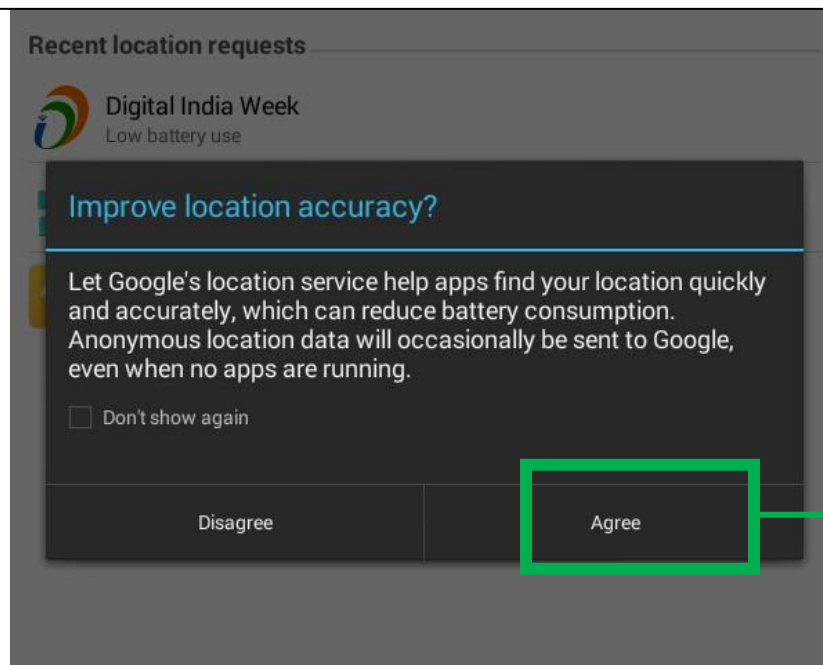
Recent location requests

Digital India Week
Low battery use

Improve location accuracy?

Let Google's location service help apps find your location quickly and accurately, which can reduce battery consumption. Anonymous location data will occasionally be sent to Google, even when no apps are running.

Don't show again

Disagree

Agree